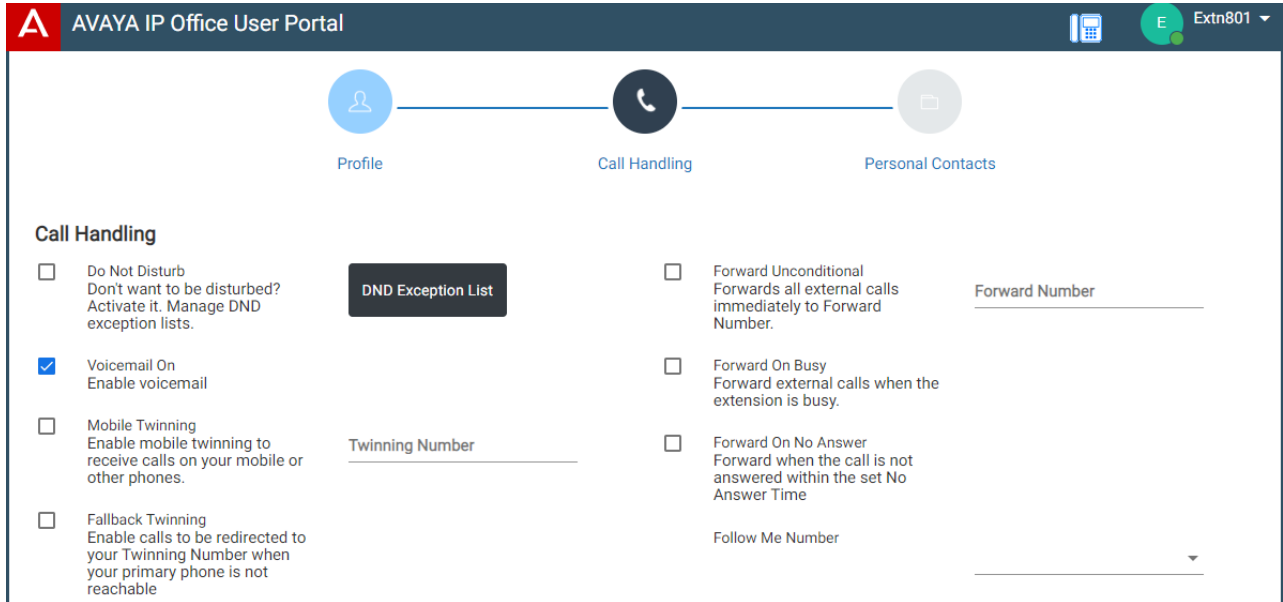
AVAYA IP Office User Portal

E Extn801

Profile

Call Handling

Personal Contacts

Call Handling

Do Not Disturb
Don't want to be disturbed? Activate it. Manage DND exception lists.

DND Exception List

Voicemail On
Enable voicemail

Mobile Twinning
Enable mobile twinning to receive calls on your mobile or other phones.

Twinning Number

Fallback Twinning
Enable calls to be redirected to your Twinning Number when your primary phone is not reachable

Forward Unconditional
Forwards all external calls immediately to Forward Number.

Forward Number

Forward On Busy
Forward external calls when the extension is busy.

Forward On No Answer
Forward when the call is not answered within the set No Answer Time

Follow Me Number